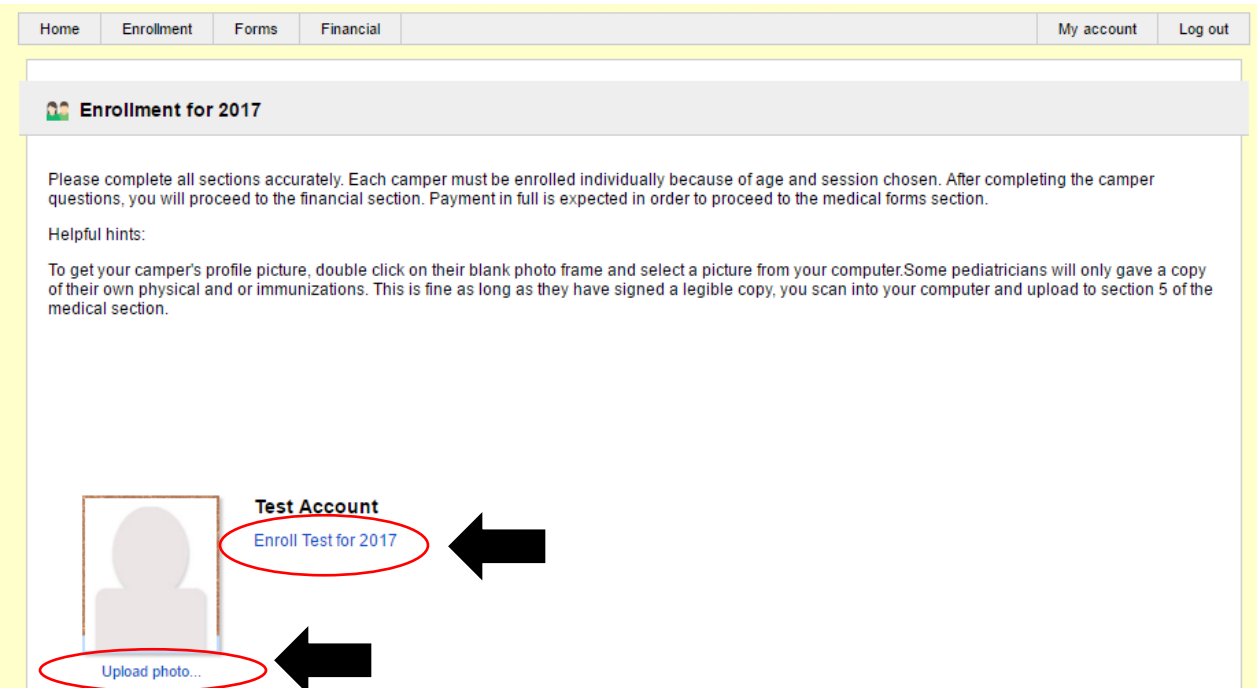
Home | Enrollment | Forms | Financial | My account | Log out

Enrollment for 2017

Please complete all sections accurately. Each camper must be enrolled individually because of age and session chosen. After completing the camper questions, you will proceed to the financial section. Payment in full is expected in order to proceed to the medical forms section.

Helpful hints:

To get your camper's profile picture, double click on their blank photo frame and select a picture from your computer.Some pediatricians will only gave a copy of their own physical and or immunizations. This is fine as long as they have signed a legible copy, you scan into your computer and upload to section 5 of the medical section.

Test Account

Enroll Test for 2017

Upload photo...